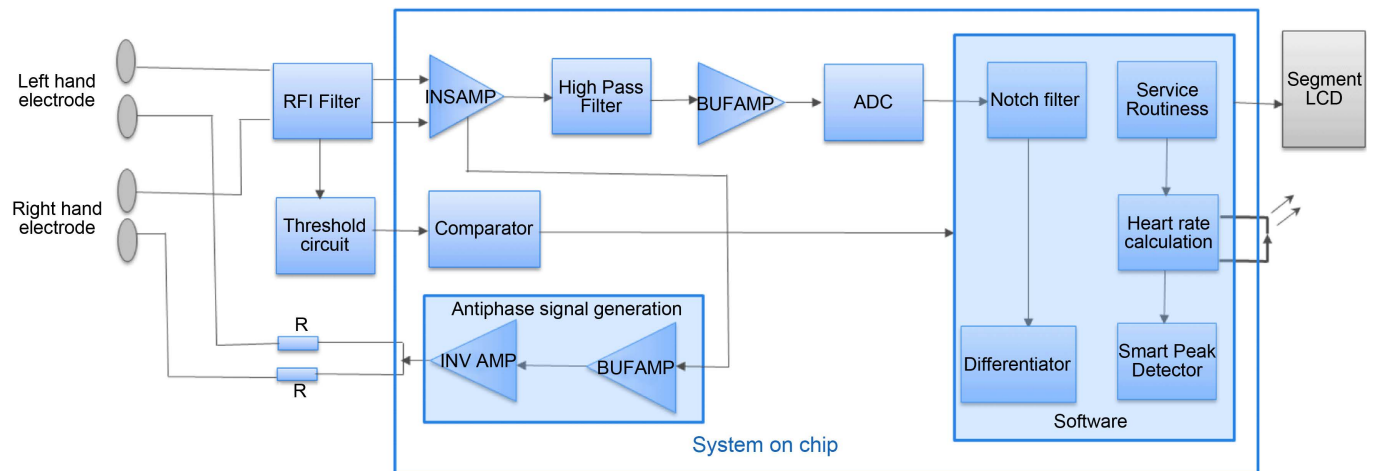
Left hand electrode

Right hand electrode

RFI Filter

Threshold circuit

INSAMP

High Pass Filter

BUFAMP

ADC

Comparator

Antiphase signal generation

INV AMP

BUFAMP

R

R

Notch filter

Service Routiness

Heart rate calculation

Differentiator

Smart Peak Detector

Software

Segment LCD

System on chip